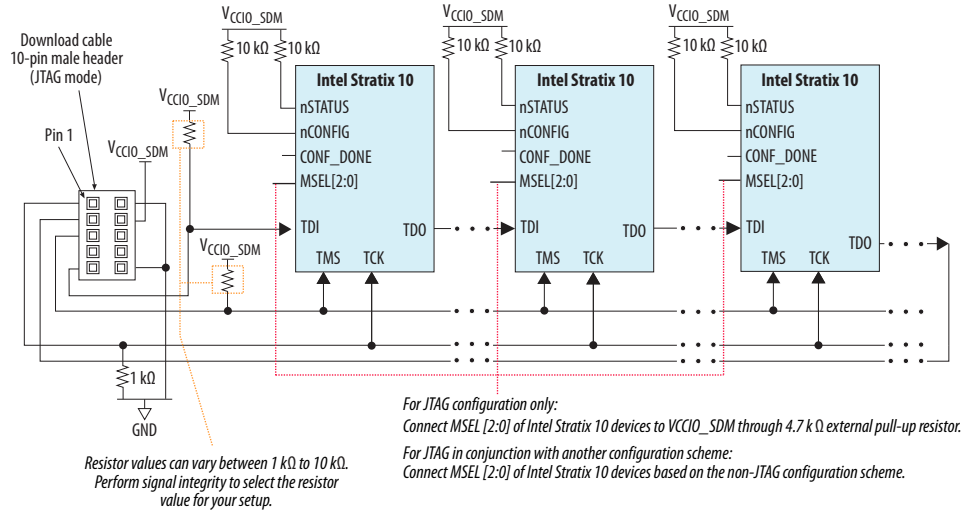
Download cable 10-pin male header (JTAG mode)

Pin 1

$V_{CCIO\_SDM}$

$V_{CCIO\_SDM}$

$V_{CCIO\_SDM}$

$V_{CCIO\_SDM}$

10 kΩ 10 kΩ

Intel Stratix 10

nSTATUS

nCONFIG

CONF_DONE

MSEL[2:0]

TDI

TDO

TMS

TCK

$V_{CCIO\_SDM}$

10 kΩ 10 kΩ

Intel Stratix 10

nSTATUS

nCONFIG

CONF_DONE

MSEL[2:0]

TDI

TDO

TMS

TCK

$V_{CCIO\_SDM}$

10 kΩ 10 kΩ

Intel Stratix 10

nSTATUS

nCONFIG

CONF_DONE

MSEL[2:0]

TDI

TDO

TMS

TCK

1 kΩ

GND

Resistor values can vary between 1 kΩ to 10 kΩ. Perform signal integrity to select the resistor value for your setup.

For JTAG configuration only:
Connect MSEL [2:0] of Intel Stratix 10 devices to VCCIO_SDM through 4.7 k Ω external pull-up resistor.

For JTAG in conjunction with another configuration scheme:
Connect MSEL [2:0] of Intel Stratix 10 devices based on the non-JTAG configuration scheme.